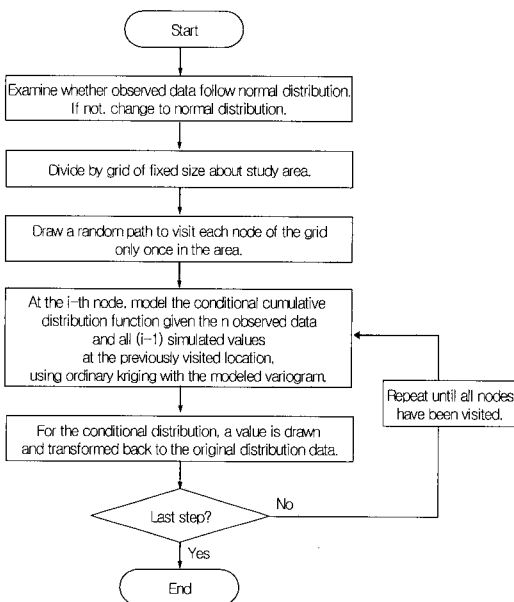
Start

Examine whether observed data follow normal distribution. If not, change to normal distribution.

Divide by grid of fixed size about study area.

Draw a random path to visit each node of the grid only once in the area.

At the i-th node, model the conditional cumulative distribution function given the n observed data and all (i-1) simulated values at the previously visited location, using ordinary kriging with the modeled variogram.

Repeat until all nodes have been visited.

For the conditional distribution, a value is drawn and transformed back to the original distribution data.

Last step?

No

Yes

End